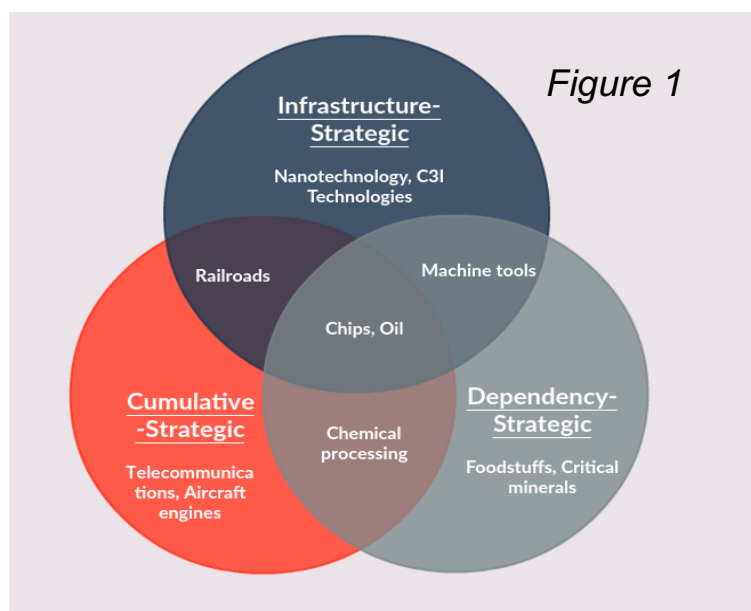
Figure 1

Infrastructure-Strategic

Nanotechnology, C3I Technologies

Railroads

Machine tools

Chips, Oil

Cumulative-Strategic

Telecommunications, Aircraft engines

Chemical processing

Dependency-Strategic

Foodstuffs, Critical minerals